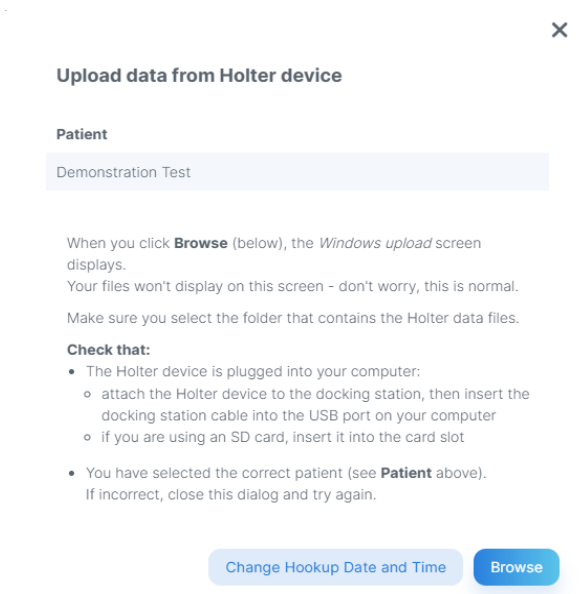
✕

Upload data from Holter device

Patient

Demonstration Test

When you click **Browse** (below), the *Windows upload* screen displays.
Your files won't display on this screen - don't worry, this is normal.

Make sure you select the folder that contains the Holter data files.

**Check that:**

- The Holter device is plugged into your computer:
  - attach the Holter device to the docking station, then insert the docking station cable into the USB port on your computer
  - if you are using an SD card, insert it into the card slot
- You have selected the correct patient (see **Patient** above). If incorrect, close this dialog and try again.

Change Hookup Date and Time

Browse